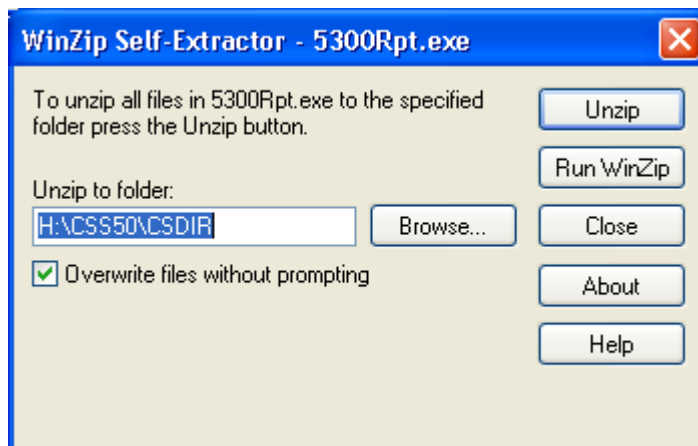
WinZip Self-Extractor - 5300Rpt.exe

To unzip all files in 5300Rpt.exe to the specified folder press the Unzip button.

Unzip to folder:

H:\CSS50\CSDIR

Browse...

Overwrite files without prompting

Unzip

Run WinZip

Close

About

Help